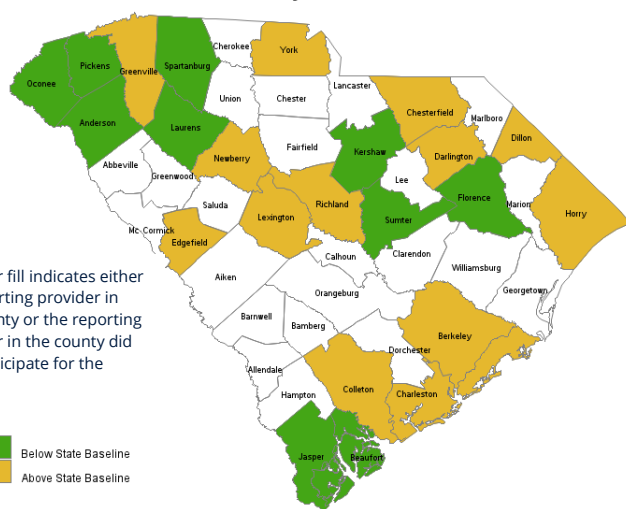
Oconee
Pickens
Greenville
Spartanburg
Cherokee
York
Anderson
Laurens
Union
Chester
Lancaster
Chesterfield
Marlboro
Abbeville
Newberry
Fairfield
Kershaw
Darlington
Dillon
Greenwood
Lee
Florence
Marion
Saluda
Lexington
Richland
Sumter
Horry
Mc Cormick
Edgefield
Calhoun
Clarendon
Aiken
Williamsburg
Orangeburg
Georgetown
Barnwell
Bamberg
Berkeley
Dorchester
Allendale
Colleton
Charleston
Hampton
Jasper
Beaufort

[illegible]r fill indicates either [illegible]rting provider in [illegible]nty or the reporting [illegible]r in the county did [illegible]icipate for the

Below State Baseline
Above State Baseline